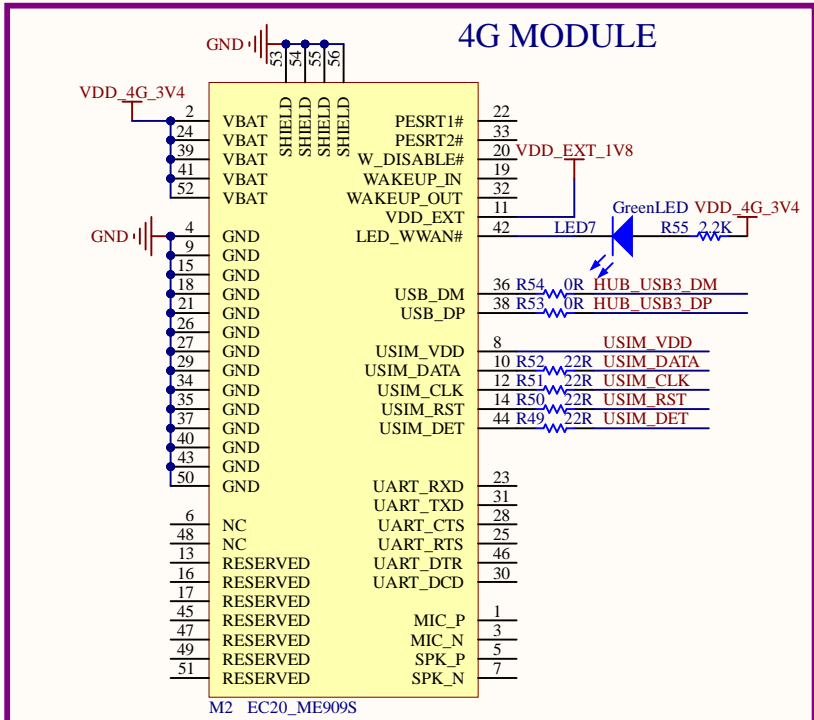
4G MODULE

GND
53 54 55 56
SHIELD SHIELD SHIELD SHIELD

VDD_4G_3V4
2 VBAT
24 VBAT
39 VBAT
41 VBAT
52 VBAT

GND
4 GND
9 GND
15 GND
18 GND
21 GND
26 GND
27 GND
29 GND
34 GND
35 GND
37 GND
40 GND
43 GND
50 GND

6 NC
48 NC
13 RESERVED
16 RESERVED
17 RESERVED
45 RESERVED
47 RESERVED
49 RESERVED
51 RESERVED

PESRT1# 22
PESRT2# 33
W_DISABLE# 20
WAKEUP_IN 19
WAKEUP_OUT 32
VDD_EXT 11
LED_WWAN# 42

VDD_EXT_1V8
LED7
GreenLED
VDD_4G_3V4
R55 2.2K

USB_DM 36 R54 0R HUB_USB3_DM
USB_DP 38 R53 0R HUB_USB3_DP

USIM_VDD 8 USIM_VDD
USIM_DATA 10 R52 22R USIM_DATA
USIM_CLK 12 R51 22R USIM_CLK
USIM_RST 14 R50 22R USIM_RST
USIM_DET 44 R49 22R USIM_DET

UART_RXD 23
UART_TXD 31
UART_CTS 28
UART_RTS 25
UART_DTR 46
UART_DCD 30

MIC_P 1
MIC_N 3
SPK_P 5
SPK_N 7

M2 EC20_ME909S